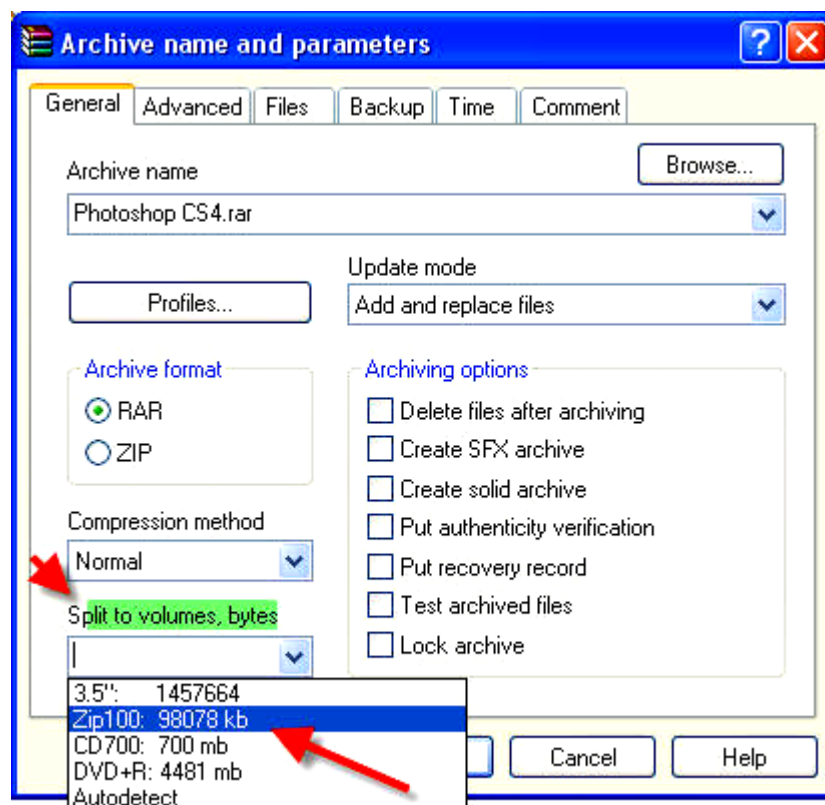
Archive name and parameters

General | Advanced | Files | Backup | Time | Comment

Archive name
Browse...
Photoshop CS4.rar

Update mode
Profiles...
Add and replace files

Archive format
RAR
ZIP

Archiving options
Delete files after archiving
Create SFX archive
Create solid archive
Put authenticity verification
Put recovery record
Test archived files
Lock archive

Compression method
Normal

Split to volumes, bytes

3.5": 1457664
Zip100: 98078 kb
CD700: 700 mb
DVD+R: 4481 mb
Autodetect

Cancel
Help